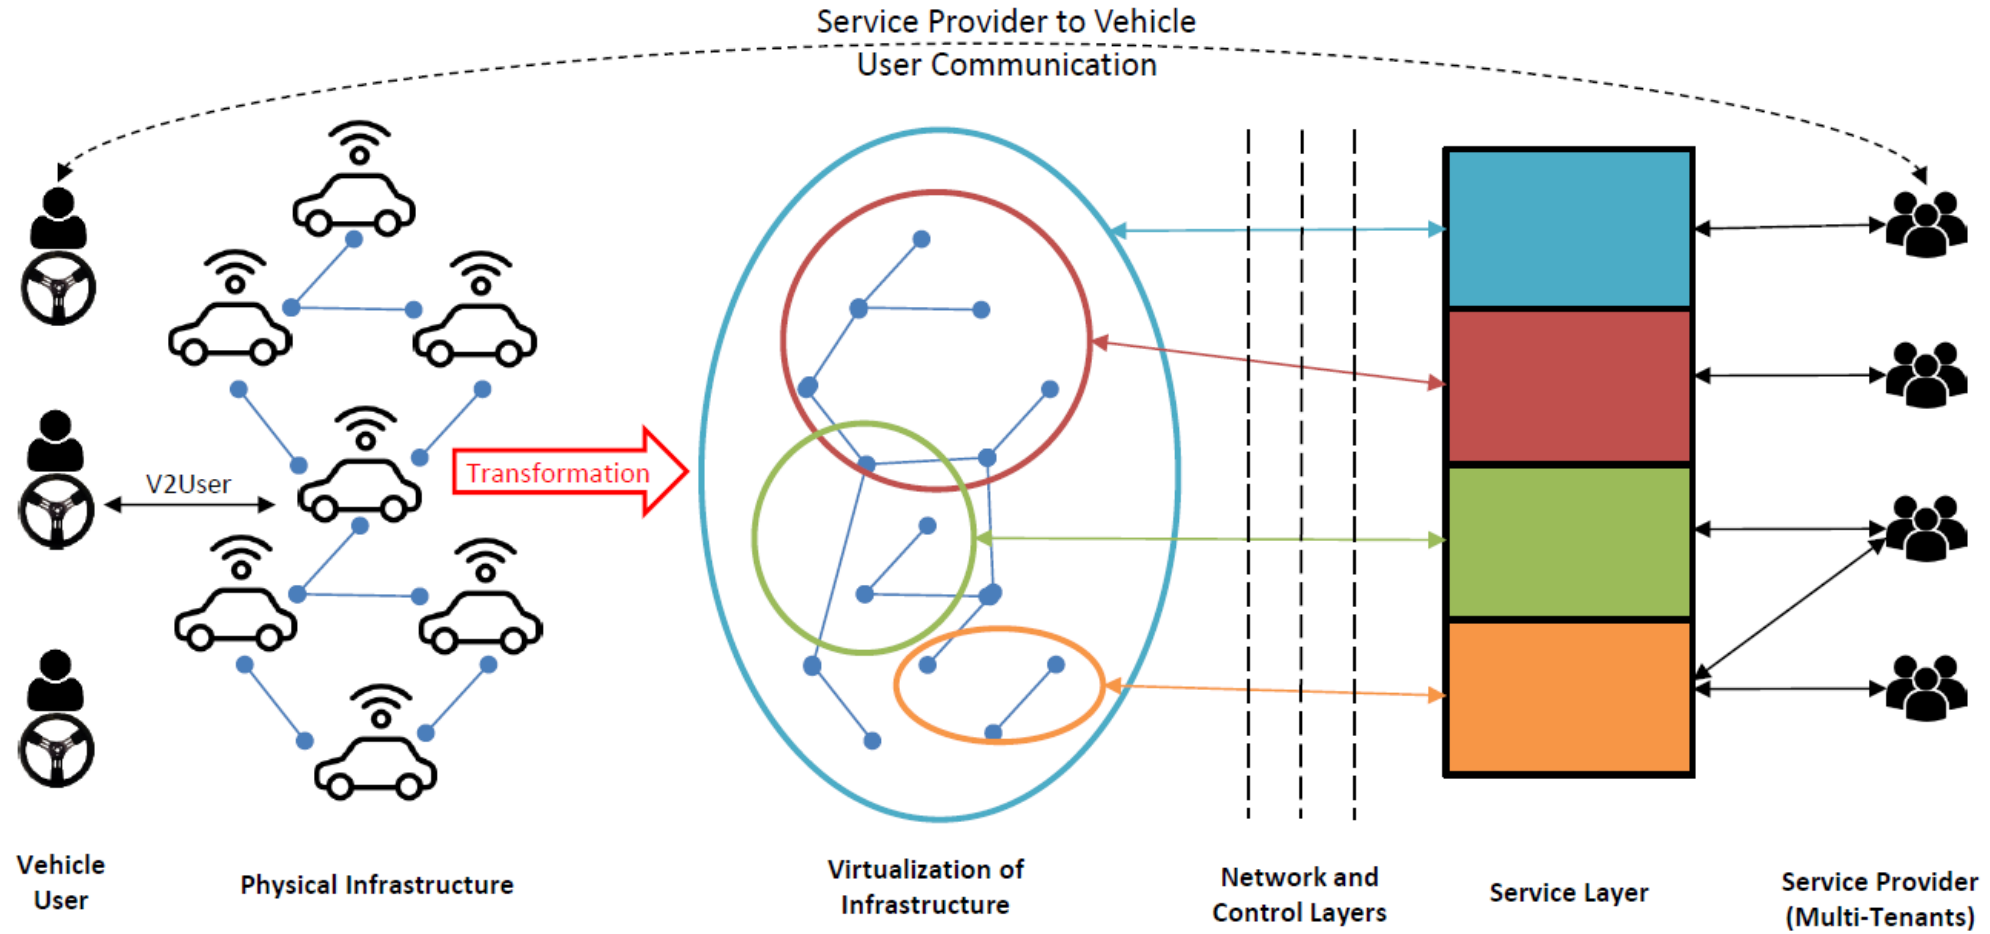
Service Provider to Vehicle User Communication

V2User

Transformation

Vehicle User

Physical Infrastructure

Virtualization of Infrastructure

Network and Control Layers

Service Layer

Service Provider (Multi-Tenants)